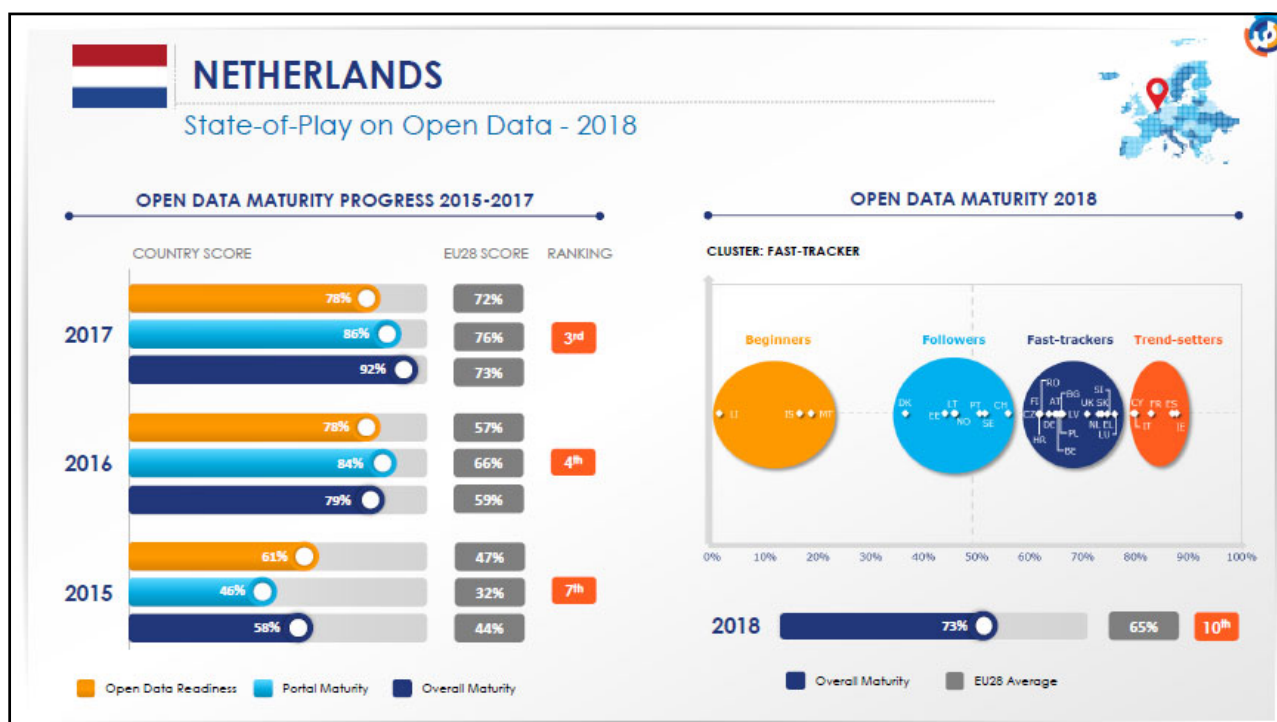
NETHERLANDS

State-of-Play on Open Data - 2018

OPEN DATA MATURITY PROGRESS 2015-2017

COUNTRY SCORE

EU28 SCORE

RANKING

2017

78%

86%

92%

72%

76%

73%

3rd

2016

78%

84%

79%

57%

66%

59%

4th

2015

61%

46%

58%

47%

32%

44%

7th

Open Data Readiness

Portal Maturity

Overall Maturity

OPEN DATA MATURITY 2018

CLUSTER: FAST-TRACKER

Beginners

Followers

Fast-trackers

Trend-setters

LI

IS

MT

DK

EE

LT

NO

PT

SE

CH

CZ

FI

AT

RO

BG

DE

HR

LV

PL

BE

SI

UK

SK

NL

EL

LU

CY

IT

FR

ES

IE

0%

10%

20%

30%

40%

50%

60%

70%

80%

90%

100%

2018

73%

65%

10th

Overall Maturity

EU28 Average